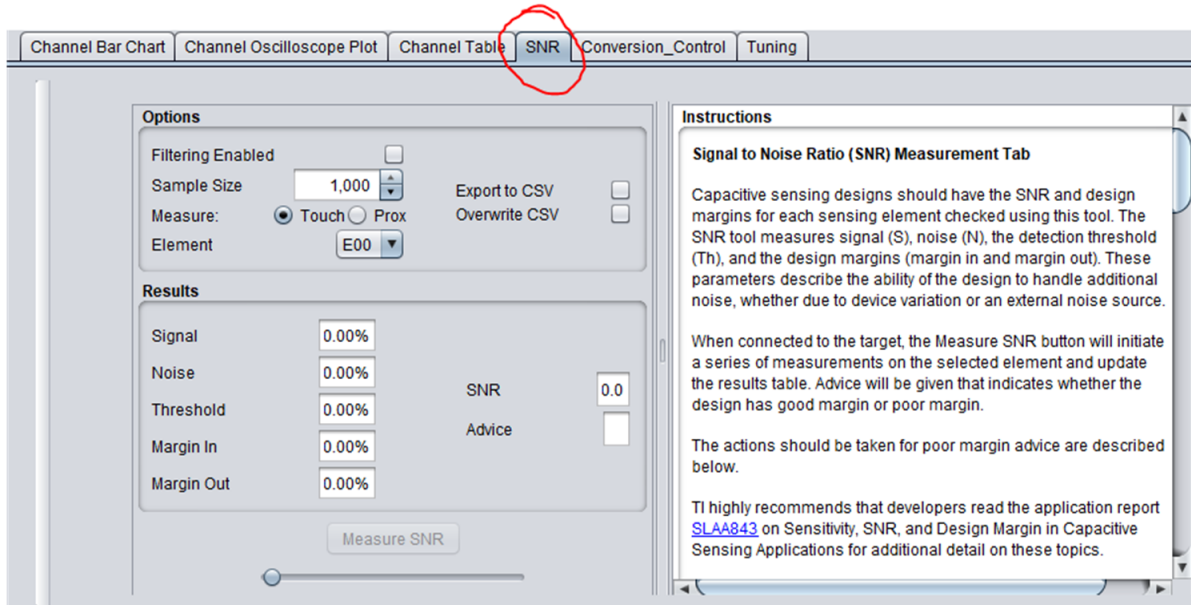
Channel Bar Chart | Channel Oscilloscope Plot | Channel Table | SNR | Conversion_Control | Tuning

Options

Filtering Enabled

Sample Size 1,000

Measure: Touch Prox

Element E00

Export to CSV

Overwrite CSV

Results

| | |
|---|---|
| Signal | 0.00% |
| Noise | 0.00% |
| Threshold | 0.00% |
| Margin In | 0.00% |
| Margin Out | 0.00% |

SNR 0.0

Advice

Measure SNR

Instructions

Signal to Noise Ratio (SNR) Measurement Tab

Capacitive sensing designs should have the SNR and design margins for each sensing element checked using this tool. The SNR tool measures signal (S), noise (N), the detection threshold (Th), and the design margins (margin in and margin out). These parameters describe the ability of the design to handle additional noise, whether due to device variation or an external noise source.

When connected to the target, the Measure SNR button will initiate a series of measurements on the selected element and update the results table. Advice will be given that indicates whether the design has good margin or poor margin.

The actions should be taken for poor margin advice are described below.

TI highly recommends that developers read the application report SLAA843 on Sensitivity, SNR, and Design Margin in Capacitive Sensing Applications for additional detail on these topics.